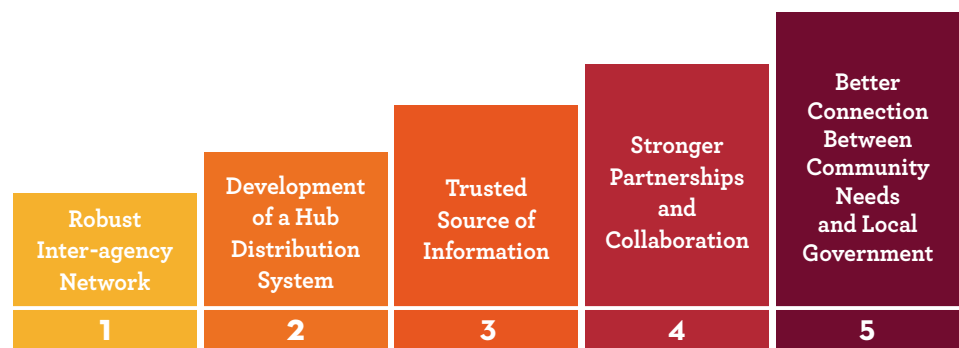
Robust Inter-agency Network

1

Development of a Hub Distribution System

2

Trusted Source of Information

3

Stronger Partnerships and Collaboration

4

Better Connection Between Community Needs and Local Government

5